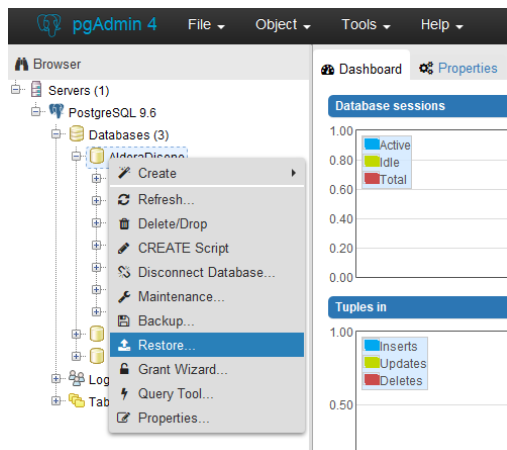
pgAdmin 4 File Object Tools Help

Browser

Servers (1)

PostgreSQL 9.6

Databases (3)

AlderaDiscno

Create

Refresh...

Delete/Drop

CREATE Script

Disconnect Database...

Maintenance...

Backup...

Restore...

Grant Wizard...

Query Tool...

Properties...

Log

Tab

Dashboard Properties

Database sessions

1.00
0.80
0.60
0.40
0.20
0.00

Active
Idle
Total

Tuples in

1.00
0.50

Inserts
Updates
Deletes